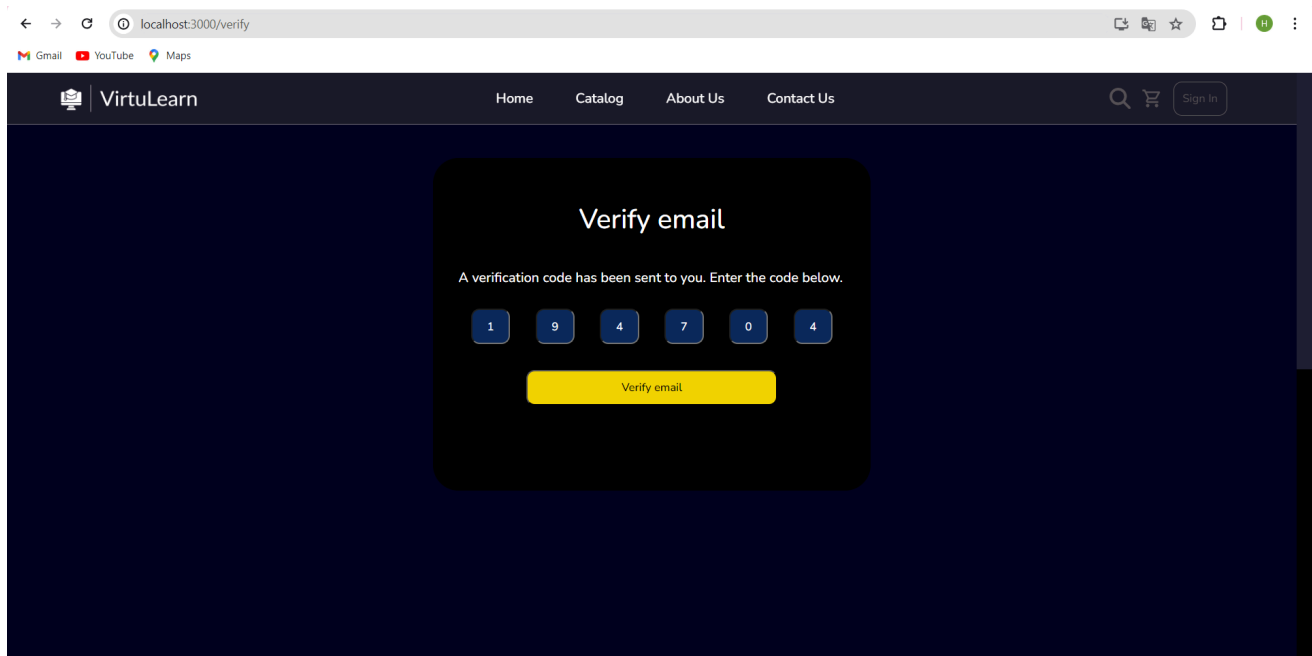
localhost:3000/verify

H

Gmail YouTube Maps

VirtuLearn

Home Catalog About Us Contact Us

Sign In

Verify email

A verification code has been sent to you. Enter the code below.

1 9 4 7 0 4

Verify email